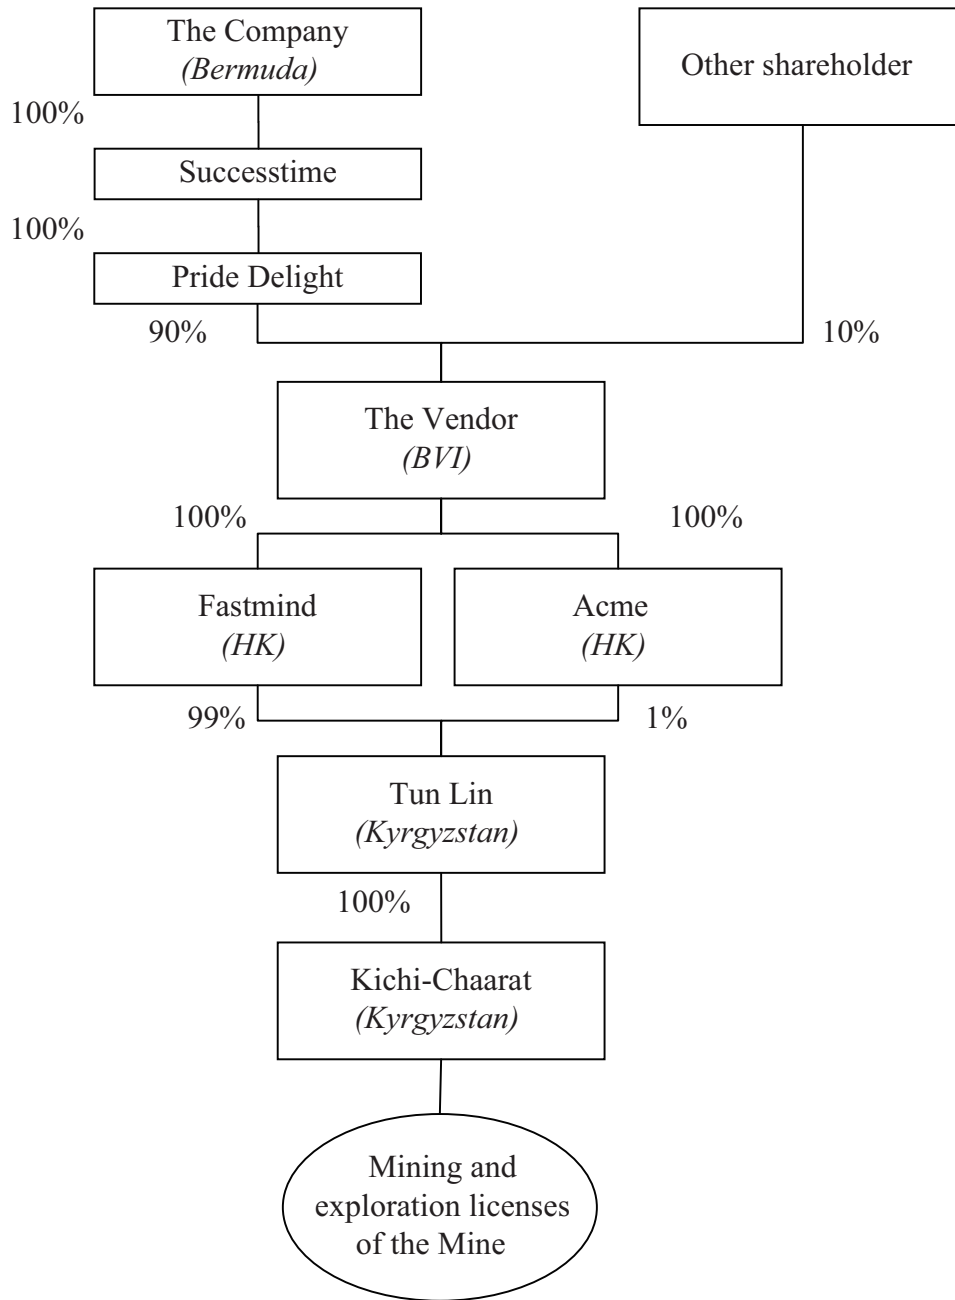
The Company
(Bermuda)

Other shareholder

100%

Successtime

100%

Pride Delight

90%

10%

The Vendor
(BVI)

100%

100%

Fastmind
(HK)

Acme
(HK)

99%

1%

Tun Lin
(Kyrgyzstan)

100%

Kichi-Chaarat
(Kyrgyzstan)

Mining and exploration licenses of the Mine